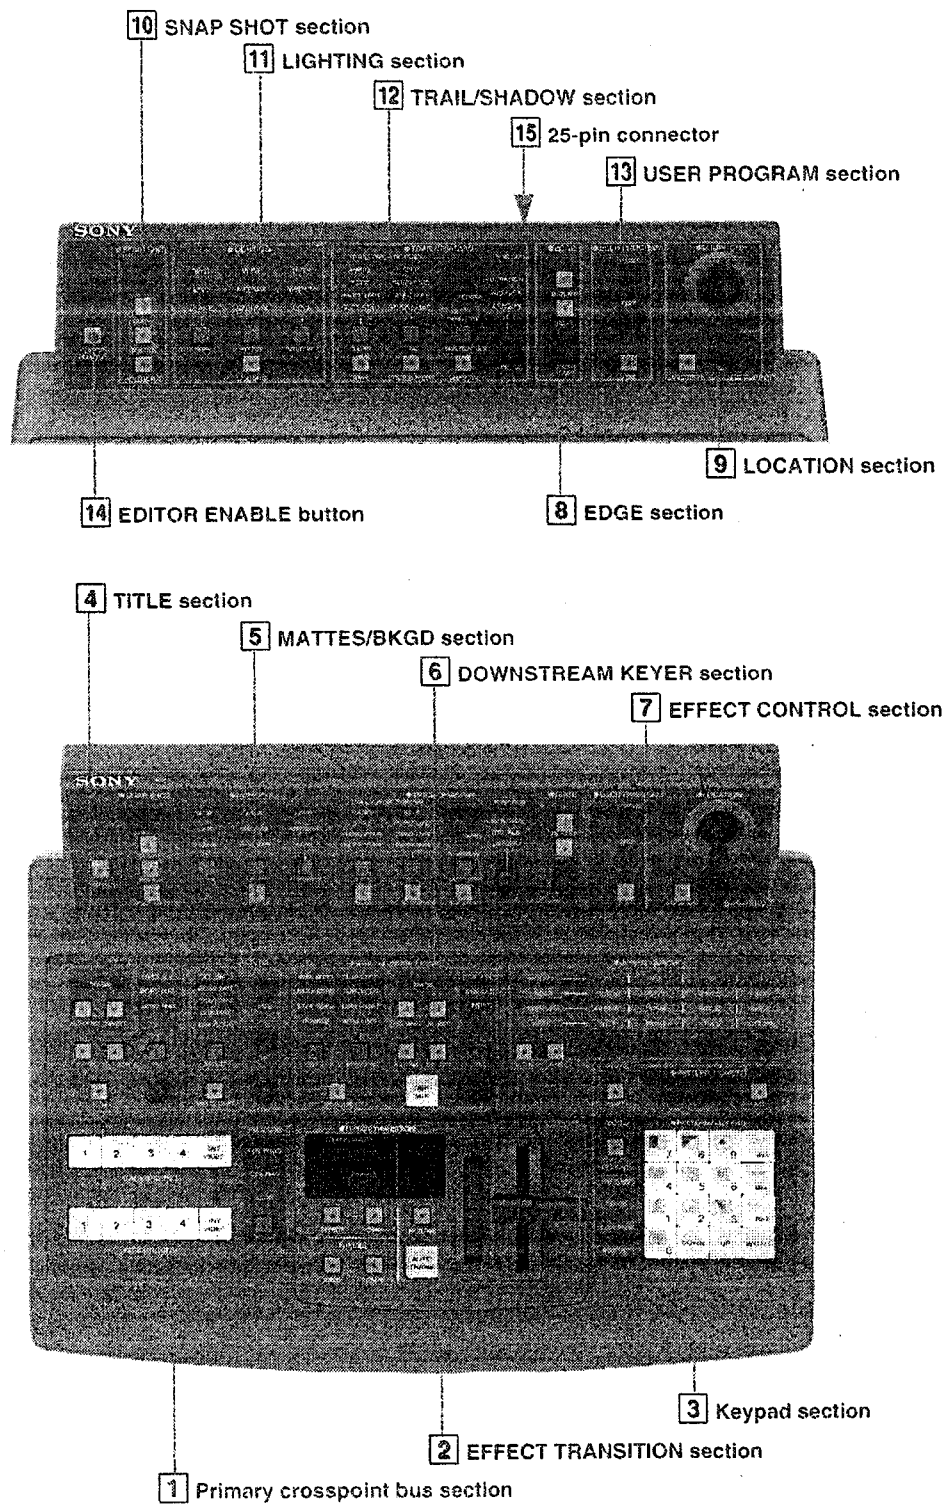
10 SNAP SHOT section
11 LIGHTING section
12 TRAIL/SHADOW section
15 25-pin connector
13 USER PROGRAM section

SONY

9 LOCATION section
14 EDITOR ENABLE button
8 EDGE section

4 TITLE section
5 MATTES/BKGD section
6 DOWNSTREAM KEYER section
7 EFFECT CONTROL section

SONY

1 2 3 4
1 2 3 4
7 8 9
4 5 6
1 2 3

3 Keypad section
2 EFFECT TRANSITION section
1 Primary crosspoint bus section